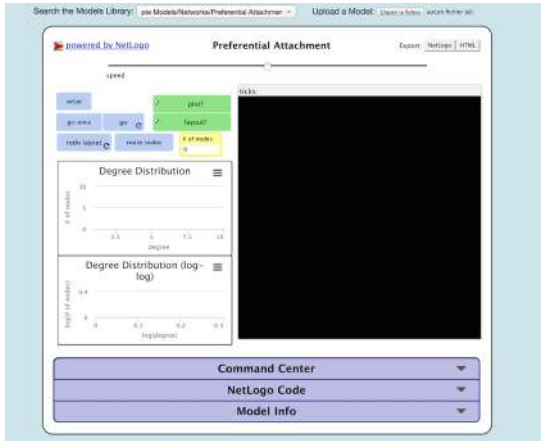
Search the Models Library: ple Models/Networks/Preferential Attachmer    Upload a Model: Choisir un fichier aucun fichier sél.

powered by NetLogo    Preferential Attachment    Export: NetLogo HTML

speed

ticks:

setup
go-once    go
redo layout    resize-nodes
plot?
layout?
# of nodes
0

Degree Distribution
10
5
0
2.5 5 7.5 10
# of nodes
degree

Degree Distribution (log-log)
0.4
0
0 0.1 0.2 0.3
log(# of nodes)
log(degree)

Command Center
NetLogo Code
Model Info